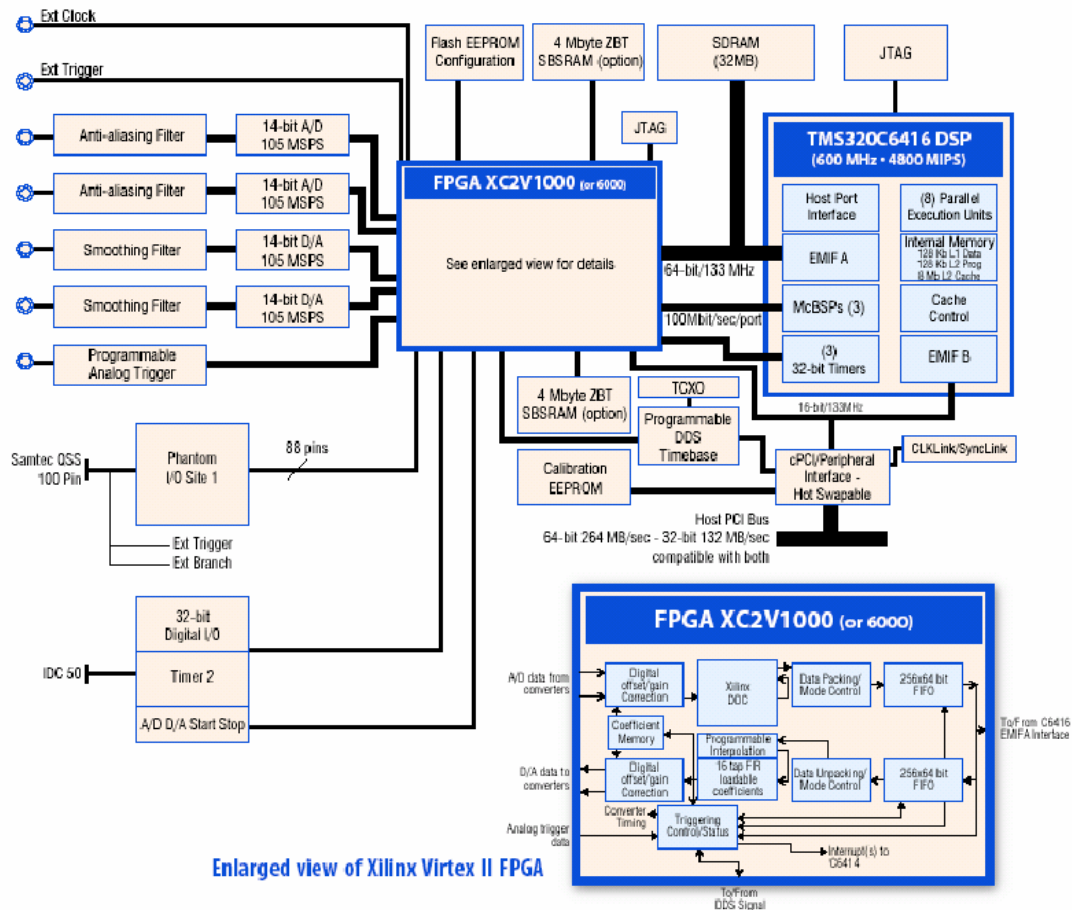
Ext Clock

Ext Trigger

Anti-aliasing Filter

14-bit A/D 105 MSPS

Anti-aliasing Filter

14-bit A/D 105 MSPS

Smoothing Filter

14-bit D/A 105 MSPS

Smoothing Filter

14-bit D/A 105 MSPS

Programmable Analog Trigger

Flash EEPROM Configuration

4 Mbyte ZBT SBSRAM (option)

SDRAM (32MB)

JTAG

JTAG

FPGA XC2V1000 (or 6000)

See enlarged view for details

TMS320C6416 DSP (600 MHz • 4800 MIPS)

Host Port Interface

(8) Parallel Execution Units

EMIF A

Internal Memory 128 Kb L1 Data 128 Kb L2 Prog 8 Mb L2 Cache

McBSPs (3)

Cache Control

(3) 32-bit Timers

EMIF B

64-bit/133 MHz

100Mbit/sec/port

4 Mbyte ZBT SBSRAM (option)

TCXO

Programmable DDS Timebase

16-bit/133MHz

Samtec QSS 100 Pin

Phantom I/O Site 1

88 pins

Ext Trigger

Ext Branch

Calibration EEPROM

cPCI/Peripheral Interface - Hot Swapable

CLKLink/SyncLink

Host PCI Bus 64-bit 264 MB/sec - 32-bit 132 MB/sec compatible with both

32-bit Digital I/O

IDC 50

Timer 2

A/D D/A Start Stop

FPGA XC2V1000 (or 6000)

A/D data from converters

Digital offset/gain Correction

Xilinx DDC

Data Packing/ Mode Control

256x64 bit FIFO

To/From C6416 EMIFA Interface

Coefficient Memory

Programmable Interpolation

16 tap FIR loadable coefficients

D/A data to converters

Digital offset/gain Correction

Data Unpacking/ Mode Control

256x64 bit FIFO

Converter Timing

Triggering Control/Status

Analog trigger data

Interrupt(s) to C6414

To/From DDS Signal

Enlarged view of Xilinx Virtex II FPGA